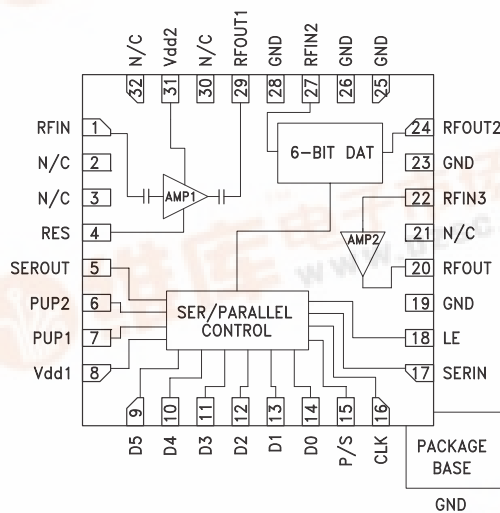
N/C
Vdd2
N/C
RFOUT1
GND
RFIN2
GND
GND
32
31
30
29
28
27
26
25

RFIN 1
N/C 2
N/C 3
RES 4
SEROUT 5
PUP2 6
PUP1 7
Vdd1 8

AMP1
6-BIT DAT
AMP2
SER/PARALLEL CONTROL

24 RFOUT2
23 GND
22 RFIN3
21 N/C
20 RFOUT
19 GND
18 LE
17 SERIN

9
10
11
12
13
14
15
16
D5
D4
D3
D2
D1
D0
P/S
CLK

PACKAGE BASE
GND